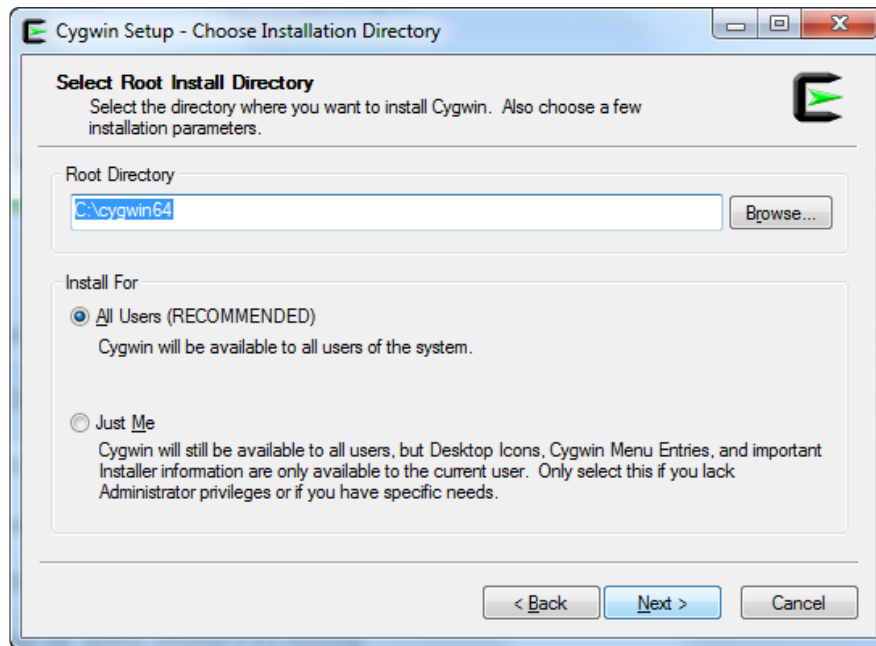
Cygwin Setup - Choose Installation Directory

Select Root Install Directory
Select the directory where you want to install Cygwin. Also choose a few installation parameters.

Root Directory
C:\cygwin64
Browse...

Install For
All Users (RECOMMENDED)
Cygwin will be available to all users of the system.

Just Me
Cygwin will still be available to all users, but Desktop Icons, Cygwin Menu Entries, and important Installer information are only available to the current user. Only select this if you lack Administrator privileges or if you have specific needs.

< Back
Next >
Cancel